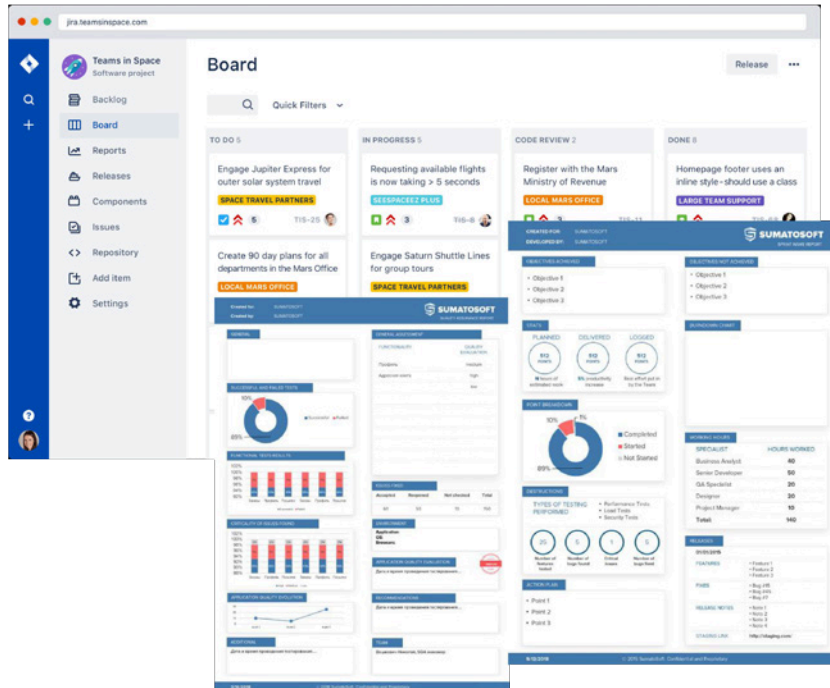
jira.teamsinspace.com

Teams in Space
Software project

Backlog
Board
Reports
Releases
Components
Issues
Repository
Add item
Settings

Board

Release

Quick Filters

TO DO 5

Engage Jupiter Express for outer solar system travel
SPACE TRAVEL PARTNERS
5
TIS-25

Create 90 day plans for all departments in the Mars Office
LOCAL MARS OFFICE

IN PROGRESS 5

Requesting available flights is now taking > 5 seconds
SEESPACEEZ PLUS
TIS-8

Engage Saturn Shuttle Lines for group tours
SPACE TRAVEL PARTNERS

CODE REVIEW 2

Register with the Mars Ministry of Revenue
LOCAL MARS OFFICE

DONE 8

Homepage footer uses an inline style - should use a class
LARGE TEAM SUPPORT

SUMATOSOFT

GENERAL
GENERAL ASSESSMENT
SUCCESSFUL AND FAILED TESTS
10%
89%
FUNCTIONAL TESTS RESULTS
CRITICALITY OF ISSUES FOUND
APPLICATION QUALITY EVOLUTION
ADDITIONAL
ISSUES FIXED
ENVIRONMENT
APPLICATION QUALITY EVALUATION
RECOMMENDATIONS
TEAM

SUMATOSOFT

OBJECTIVES ACHIEVED
• Objective 1
• Objective 2
• Objective 3

OBJECTIVES NOT ACHIEVED
• Objective 1
• Objective 2
• Objective 3

STATS
PLANNED
DELIVERED
LOGGED

BURNDOWN CHART

POINT BREAKDOWN
1%
10%
89%
Completed
Started
Not Started

WORKING HOURS
| SPECIALIST | HOURS WORKED |
|---|---|
| Business Analyst | 40 |
| Senior Developer | 50 |
| QA Specialist | 30 |
| Designer | 20 |
| Project Manager | 10 |
| Total | 140 |

DISTRIBUTIONS
TYPES OF TESTING PERFORMED
• Performance Tests
• Load Tests
• Security Tests
20
5
1
5

RELEASES
FEATURES
FIXES
RELEASE NOTES
STAGING LINK

ACTION PLAN
• Point 1
• Point 2
• Point 3